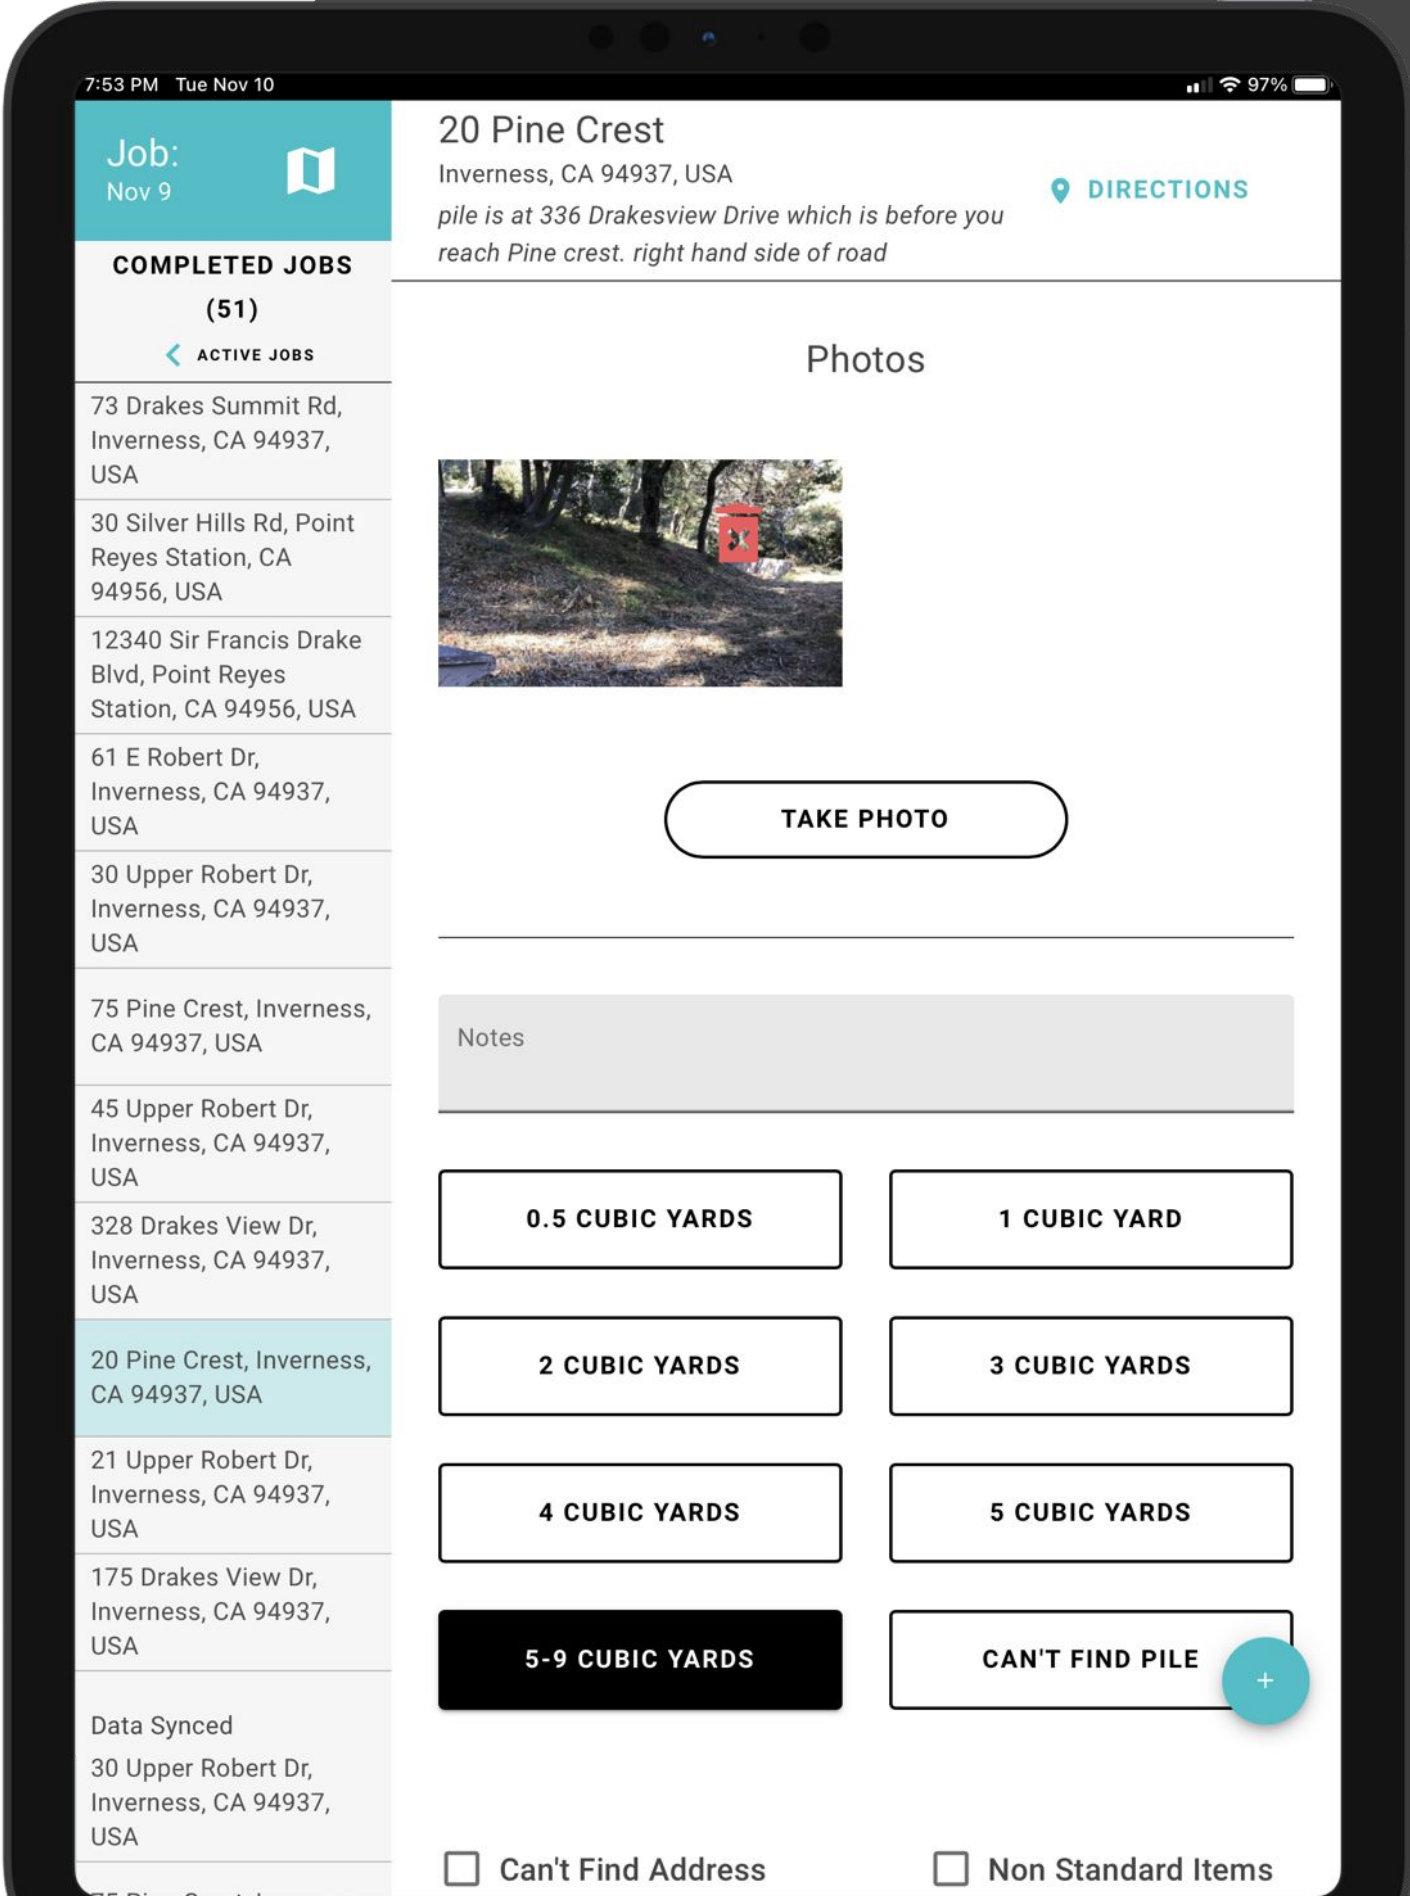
7:53 PM Tue Nov 10

97%

Job:
Nov 9

COMPLETED JOBS (51)

ACTIVE JOBS

73 Drakes Summit Rd, Inverness, CA 94937, USA

30 Silver Hills Rd, Point Reyes Station, CA 94956, USA

12340 Sir Francis Drake Blvd, Point Reyes Station, CA 94956, USA

61 E Robert Dr, Inverness, CA 94937, USA

30 Upper Robert Dr, Inverness, CA 94937, USA

75 Pine Crest, Inverness, CA 94937, USA

45 Upper Robert Dr, Inverness, CA 94937, USA

328 Drakes View Dr, Inverness, CA 94937, USA

20 Pine Crest, Inverness, CA 94937, USA

21 Upper Robert Dr, Inverness, CA 94937, USA

175 Drakes View Dr, Inverness, CA 94937, USA

Data Synced
30 Upper Robert Dr, Inverness, CA 94937, USA

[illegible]

20 Pine Crest
Inverness, CA 94937, USA
pile is at 336 Drakesview Drive which is before you reach Pine crest. right hand side of road

DIRECTIONS

Photos

TAKE PHOTO

Notes

0.5 CUBIC YARDS

1 CUBIC YARD

2 CUBIC YARDS

3 CUBIC YARDS

4 CUBIC YARDS

5 CUBIC YARDS

5-9 CUBIC YARDS

CAN'T FIND PILE

+

Can't Find Address

Non Standard Items